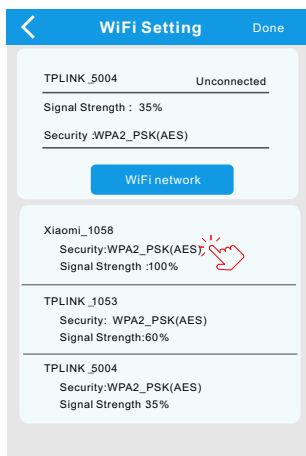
WiFi Setting
Done

TPLINK _5004
Unconnected
Signal Strength : 35%
Security :WPA2_PSK(AES)

WiFi network

Xiaomi_1058
Security:WPA2_PSK(AES)
Signal Strength :100%

TPLINK _1053
Security: WPA2_PSK(AES)
Signal Strength:60%

TPLINK _5004
Security:WPA2_PSK(AES)
Signal Strength 35%